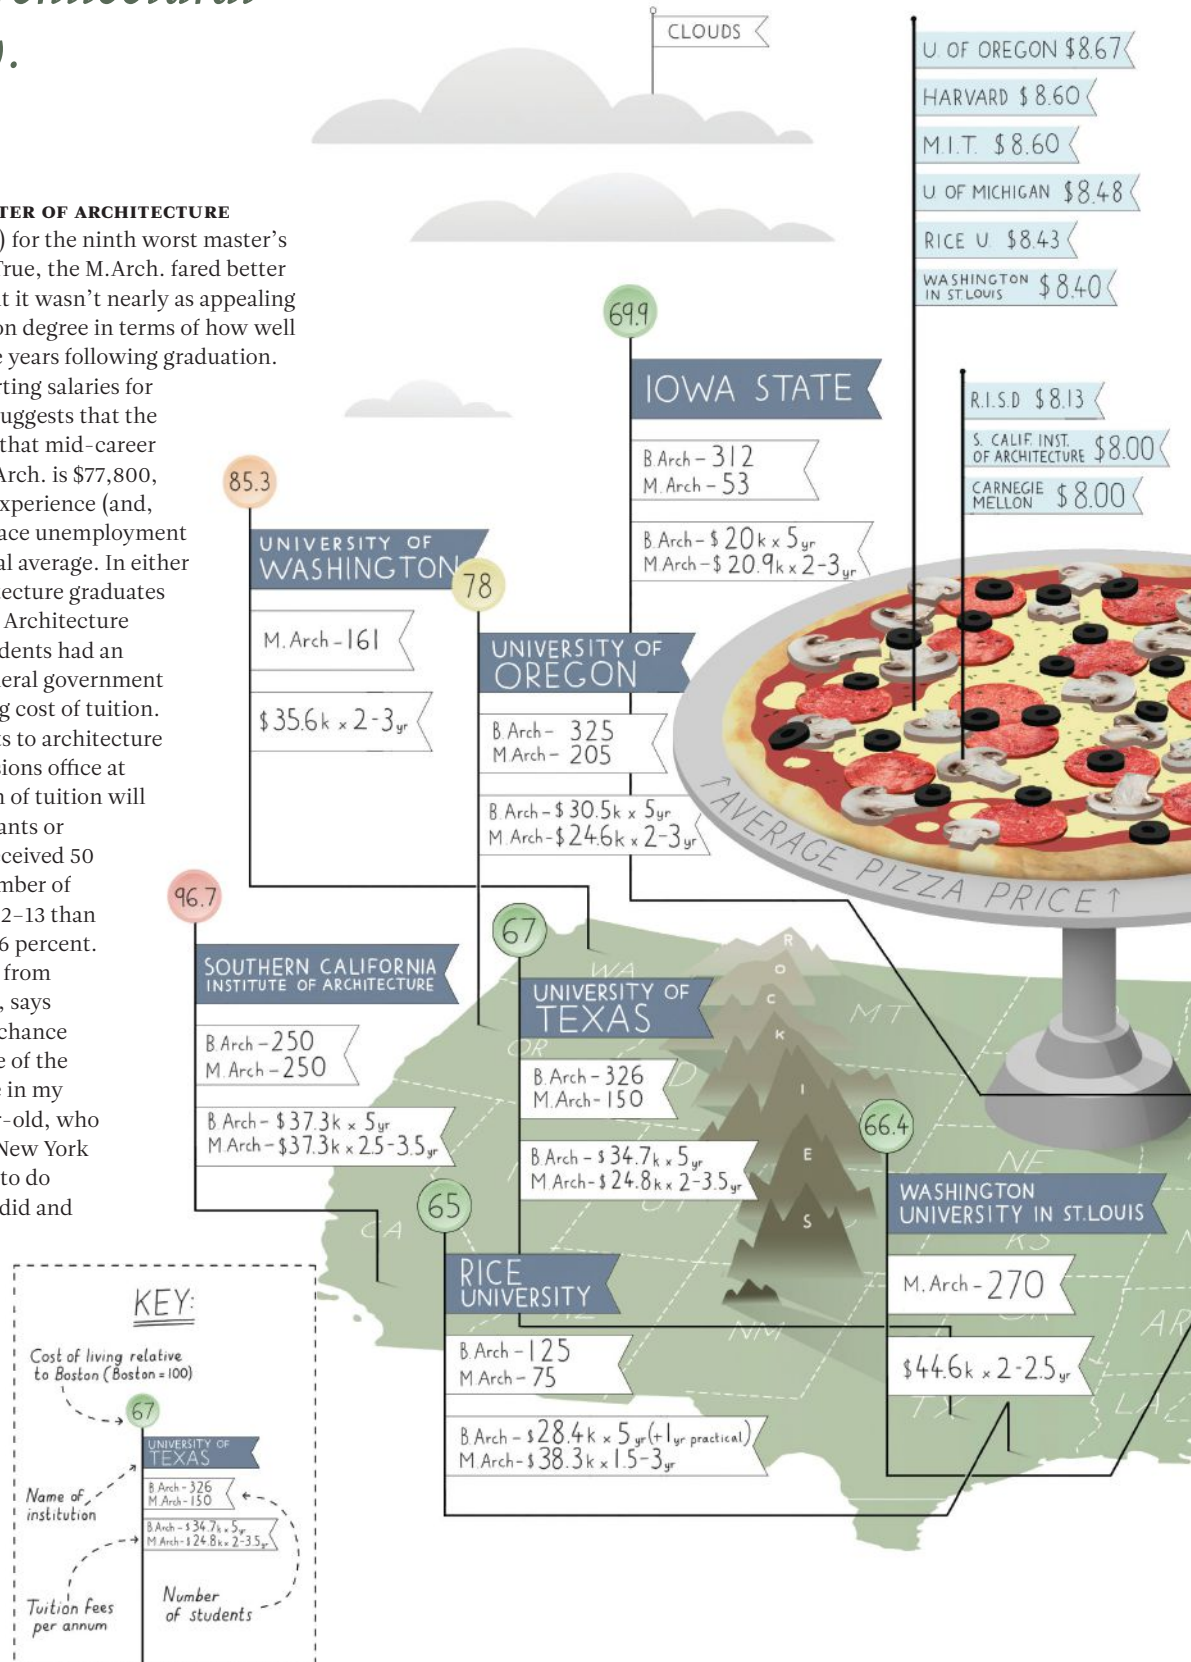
TER OF ARCHITECTURE
) for the ninth worst master's
True, the M.Arch. fared better
t it wasn't nearly as appealing
on degree in terms of how well
e years following graduation.
rting salaries for
uggests that the
that mid-career
Arch. is $77,800,
xperience (and,
ace unemployment
al average. In either
ecture graduates
Architecture
dents had an
eral government
g cost of tuition.
s to architecture
ions office at
n of tuition will
ants or
ceived 50
mber of
2–13 than
6 percent.
from
, says
chance
e of the
in my
-old, who
New York
to do
did and

CLOUDS

U OF OREGON $8.67
HARVARD $8.60
M.I.T. $8.60
U OF MICHIGAN $8.48
RICE U $8.43
WASHINGTON IN ST. LOUIS $8.40

R.I.S.D. $8.13
S. CALIF. INST. OF ARCHITECTURE $8.00
CARNEGIE MELLON $8.00

AVERAGE PIZZA PRICE

69.9
IOWA STATE
B.Arch – 312
M.Arch – 53
B.Arch – $20k x 5yr
M.Arch – $20.9k x 2-3yr

85.3
UNIVERSITY OF WASHINGTON
M.Arch – 161
$35.6k x 2-3yr

78
UNIVERSITY OF OREGON
B.Arch – 325
M.Arch – 205
B.Arch – $30.5k x 5yr
M.Arch – $24.6k x 2-3yr

96.7
SOUTHERN CALIFORNIA INSTITUTE OF ARCHITECTURE
B.Arch – 250
M.Arch – 250
B.Arch – $37.3k x 5yr
M.Arch – $37.3k x 2.5-3.5yr

67
UNIVERSITY OF TEXAS
B.Arch – 326
M.Arch – 150
B.Arch – $34.7k x 5yr
M.Arch – $24.8k x 2-3.5yr

ROCKIES

WA MT OR ID NE KS CA NM TX AR

66.4
WASHINGTON UNIVERSITY IN ST. LOUIS
M.Arch – 270
$44.6k x 2-2.5yr

65
RICE UNIVERSITY
B.Arch – 125
M.Arch – 75
B.Arch – $28.4k x 5yr (+1yr practical)
M.Arch – $38.3k x 1.5-3yr

KEY:
Cost of living relative to Boston (Boston = 100)
67
UNIVERSITY OF TEXAS
B.Arch – 326
M.Arch – 150
B.Arch – $34.7k x 5yr
M.Arch – $24.8k x 2-3.5yr
Name of institution
Tuition fees per annum
Number of students